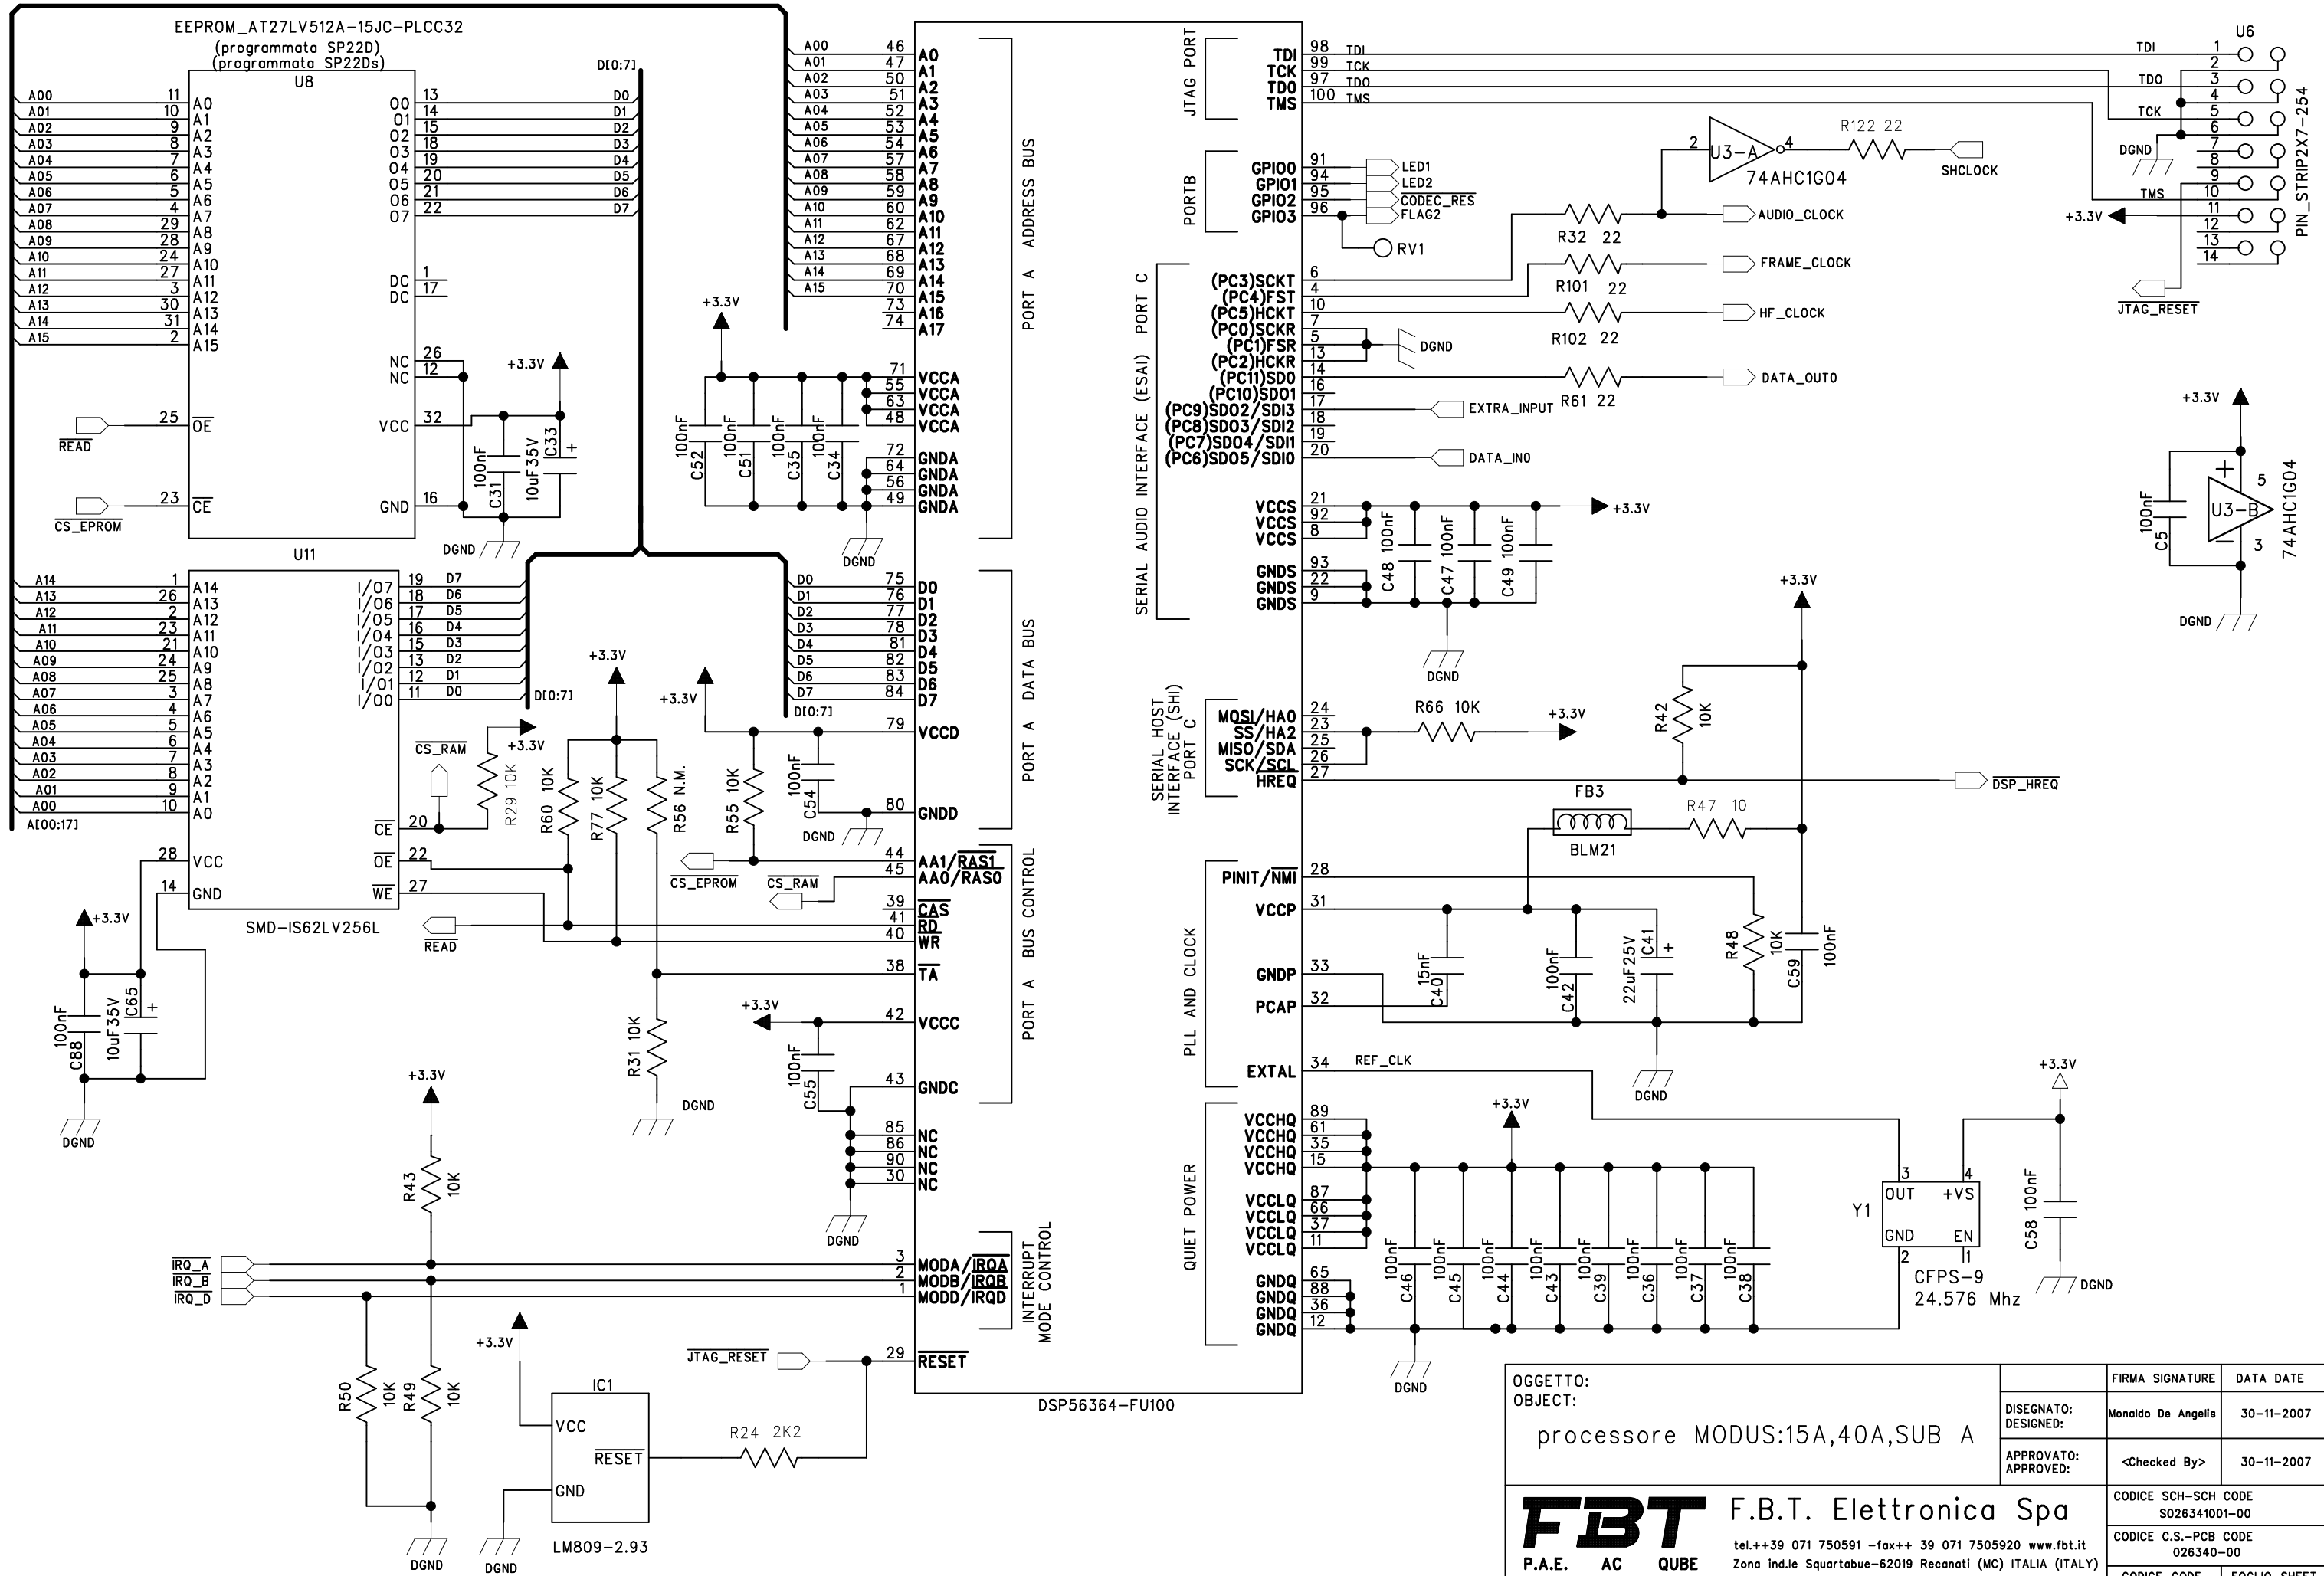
EEPROM_AT27LV512A-15JC-PLCC32
(programmata SP22D)
(programmata SP22Ds)
U8

A00 11 A0
A01 10 A1
A02 9 A2
A03 8 A3
A04 7 A4
A05 6 A5
A06 5 A6
A07 4 A7
A08 29 A8
A09 28 A9
A10 24 A10
A11 27 A11
A12 3 A12
A13 30 A13
A14 31 A14
A15 2 A15

O0 13 D0
O1 14 D1
O2 15 D2
O3 18 D3
O4 19 D4
O5 20 D5
O6 21 D6
O7 22 D7
D[0:7]

DC 1
DC 17
NC 26
NC 12
VCC 32
GND 16

25 $\overline{OE}$
$\overline{READ}$
23 $\overline{CE}$
$\overline{CS\_EPROM}$

+3.3V
100nF C31
10uF 35V C33
DGND

U11
A14 1 A14
A13 26 A13
A12 2 A12
A11 23 A11
A10 21 A10
A09 24 A9
A08 25 A8
A07 3 A7
A06 4 A6
A05 5 A5
A04 6 A4
A03 7 A3
A02 8 A2
A01 9 A1
A00 10 A0
A[00:17]

I/07 19 D7
I/06 18 D6
I/05 17 D5
I/04 16 D4
I/03 15 D3
I/02 13 D2
I/01 12 D1
I/00 11 D0
D[0:7]

28 VCC
14 GND
$\overline{CE}$ 20
$\overline{OE}$ 22
$\overline{WE}$ 27
SMD-IS62LV256L

+3.3V
100nF C88
10uF 35V C65
DGND

$\overline{CS\_RAM}$
+3.3V
R29 10K
R60 10K
R77 10K
R56 N.M.
R55 10K
100nF C54
DGND
$\overline{CS\_EPROM}$
$\overline{CS\_RAM}$
$\overline{READ}$
R31 10K
DGND
+3.3V
100nF C55
DGND
+3.3V
R43 10K
$\overline{IRQ\_A}$
$\overline{IRQ\_B}$
$\overline{IRQ\_D}$
R50 10K
R49 10K
DGND
+3.3V
IC1
VCC
$\overline{RESET}$
GND
LM809-2.93
R24 2K2
DGND
$\overline{JTAG\_RESET}$

+3.3V
100nF C52
100nF C51
100nF C35
100nF C34
DGND

A00 46 A0
A01 47 A1
A02 50 A2
A03 51 A3
A04 52 A4
A05 53 A5
A06 54 A6
A07 57 A7
A08 58 A8
A09 59 A9
A10 60 A10
A11 62 A11
A12 67 A12
A13 68 A13
A14 69 A14
A15 70 A15
73 A16
74 A17
71 VCCA
55 VCCA
63 VCCA
48 VCCA
72 GNDA
64 GNDA
56 GNDA
49 GNDA
PORT A ADDRESS BUS

D0 75 D0
D1 76 D1
D2 77 D2
D3 78 D3
D4 81 D4
D5 82 D5
D6 83 D6
D7 84 D7
79 VCCD
80 GNDD
PORT A DATA BUS

44 AA1/$\overline{RAS1}$
45 AA0/$\overline{RAS0}$
39 $\overline{CAS}$
41 $\overline{RD}$
40 $\overline{WR}$
38 $\overline{TA}$
42 VCCC
43 GNDC
PORT A BUS CONTROL
85 NC
86 NC
90 NC
30 NC
3 MODA/$\overline{IRQA}$
2 MODB/$\overline{IRQB}$
1 MODD/$\overline{IRQD}$
INTERRUPT MODE CONTROL
29 $\overline{RESET}$
DSP56364-FU100

JTAG PORT
TDI 98 TDI
TCK 99 TCK
TDO 97 TDO
TMS 100 TMS

PORTB
GPIO0 91 LED1
GPIO1 94 LED2
GPIO2 95 CODEC_RES
GPIO3 96 FLAG2
RV1

SERIAL AUDIO INTERFACE (ESAI) PORT C
(PC3)SCKT 6
(PC4)FST 4
(PC5)HCKT 10
(PC0)SCKR 5
(PC1)FSR 13
(PC2)HCKR 7
(PC11)SDO0 14
(PC10)SDO1 16
(PC9)SDO2/SDI3 17
(PC8)SDO3/SDI2 18
(PC7)SDO4/SDI1 19
(PC6)SDO5/SDI0 20
VCCS 21
VCCS 92
VCCS 8
GNDS 93
GNDS 22
GNDS 9

2 U3-A 4
74AHC1G04
R122 22
SHCLOCK
R32 22 AUDIO_CLOCK
R101 22 FRAME_CLOCK
R102 22 HF_CLOCK
DGND
R61 22 DATA_OUT0
EXTRA_INPUT
DATA_IN0
+3.3V
C48 100nF
C47 100nF
C49 100nF
DGND

SERIAL HOST INTERFACE (SHI) PORT C
MOSI/HA0 24
SS/HA2 23
MISO/SDA 25
SCK/SCL 26
HREQ 27
R66 10K
+3.3V
+3.3V
R42 10K
$\overline{DSP\_HREQ}$
FB3
BLM21
R47 10

PLL AND CLOCK
PINIT/$\overline{NMI}$ 28
VCCP 31
GNDP 33
PCAP 32
EXTAL 34 REF_CLK
15nF C40
100nF C42
22uF25V C41
R48 10K
C59 100nF
DGND

QUIET POWER
VCCHQ 89
VCCHQ 61
VCCHQ 35
VCCHQ 15
VCCLQ 87
VCCLQ 66
VCCLQ 37
VCCLQ 11
GNDQ 65
GNDQ 88
GNDQ 36
GNDQ 12
+3.3V
100nF C46
100nF C45
100nF C44
100nF C43
100nF C39
100nF C36
100nF C37
100nF C38
DGND

+3.3V
Y1
3 OUT
4 +VS
GND 2
EN 1
CFPS-9
24.576 Mhz
C58 100nF
DGND

U6
TDI 1
2
TDO 3
4
TCK 5
6
DGND 7
8
9
TMS 10
+3.3V 11
12
13
14
PIN_STRIP2X7-254
$\overline{JTAG\_RESET}$

+3.3V
100nF C5
U3-B
5
3
74AHC1G04
DGND

OGGETTO:
OBJECT:
processore MODUS:15A,40A,SUB A

| | FIRMA SIGNATURE | DATA DATE |
|---|---|---|
| DISEGNATO: DESIGNED: | Monaldo De Angelis | 30-11-2007 |
| APPROVATO: APPROVED: | <Checked By> | 30-11-2007 |

FBT
P.A.E. AC QUBE
F.B.T. Elettronica Spa
tel.++39 071 750591 -fax++ 39 071 7505920 www.fbt.it
Zona ind.le Squartabue-62019 Recanati (MC) ITALIA (ITALY)
CODICE SCH-SCH CODE S026341001-00
CODICE C.S.-PCB CODE 026340-00
CODICE CODE FOGLIO SHEET